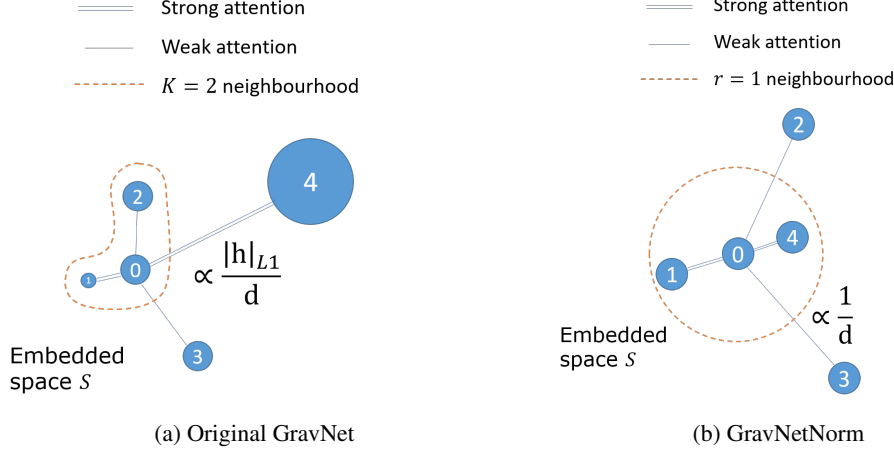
Strong attention

Weak attention

$K = 2$ neighbourhood

2

4

1

0

$\propto \frac{|\mathrm{h}|_{L1}}{\mathrm{d}}$

Embedded space $S$

3

(a) Original GravNet

Strong attention

Weak attention

$r = 1$ neighbourhood

2

4

1

0

$\propto \frac{1}{\mathrm{d}}$

Embedded space $S$

3

(b) GravNetNorm